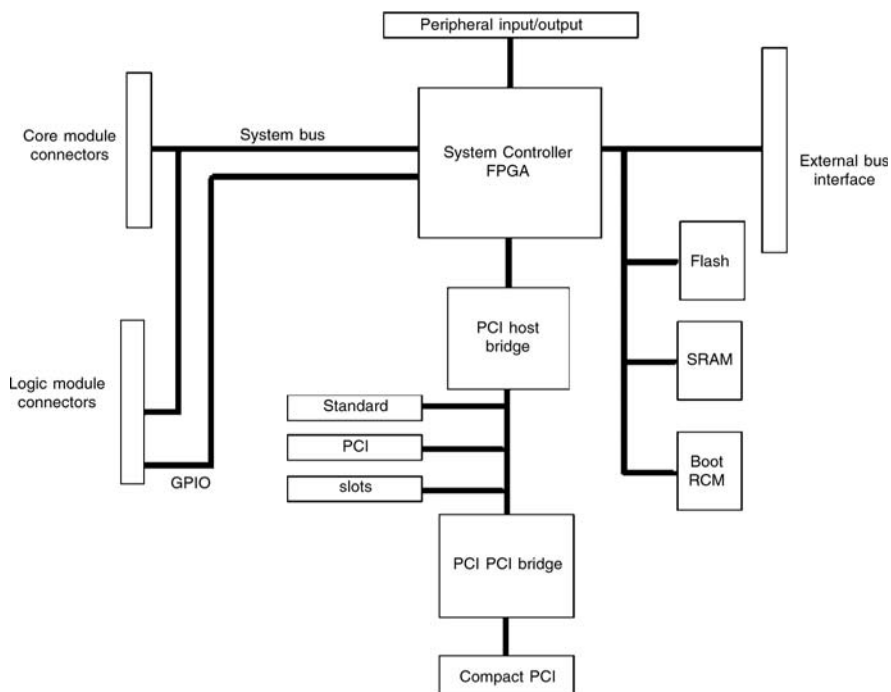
Peripheral input/output

Core module connectors

System bus

System Controller FPGA

External bus interface

Flash

PCI host bridge

SRAM

Logic module connectors

Standard

PCI

slots

GPIO

Boot RCM

PCI PCI bridge

Compact PCI